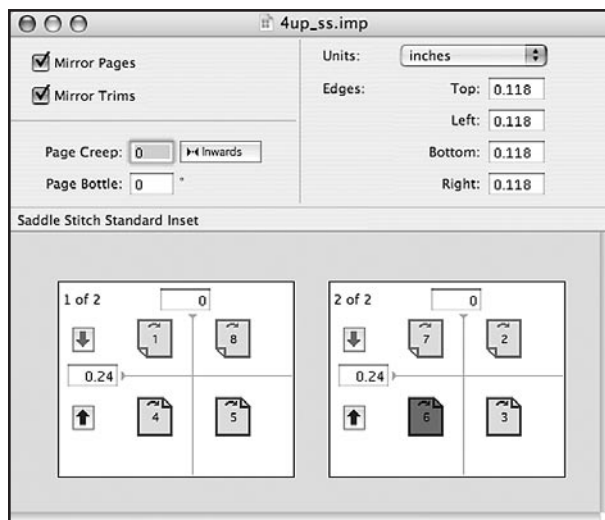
4up_ss.imp

Mirror Pages

Mirror Trims

Page Creep: 0 Inwards

Page Bottle: 0 °

Units: inches

Edges:

Top: 0.118

Left: 0.118

Bottom: 0.118

Right: 0.118

Saddle Stitch Standard Inset

1 of 2

0

1

8

0.24

4

5

2 of 2

0

7

2

0.24

6

3